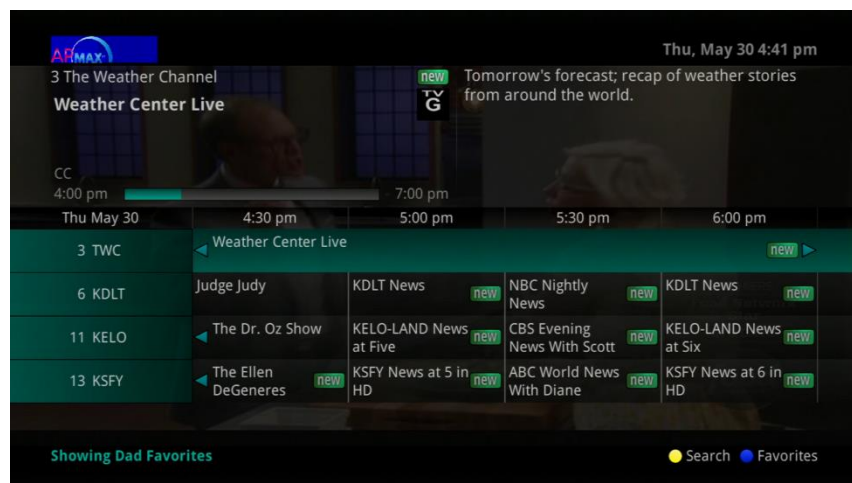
ARMAX

Thu, May 30 4:41 pm

3 The Weather Channel

Weather Center Live

new

TV G

Tomorrow's forecast; recap of weather stories from around the world.

CC

4:00 pm

7:00 pm

| Thu May 30 | 4:30 pm | 5:00 pm | 5:30 pm | 6:00 pm |
|---|---|---|---|---|
| 3 TWC | Weather Center Live new | | | |
| 6 KDLT | Judge Judy | KDLT News new | NBC Nightly News new | KDLT News new |
| 11 KELO | The Dr. Oz Show | KELO-LAND News at Five new | CBS Evening News With Scott new | KELO-LAND News at Six new |
| 13 KSFY | The Ellen DeGeneres new | KSFY News at 5 in HD new | ABC World News With Diane new | KSFY News at 6 in HD new |

Showing Dad Favorites

Search

Favorites